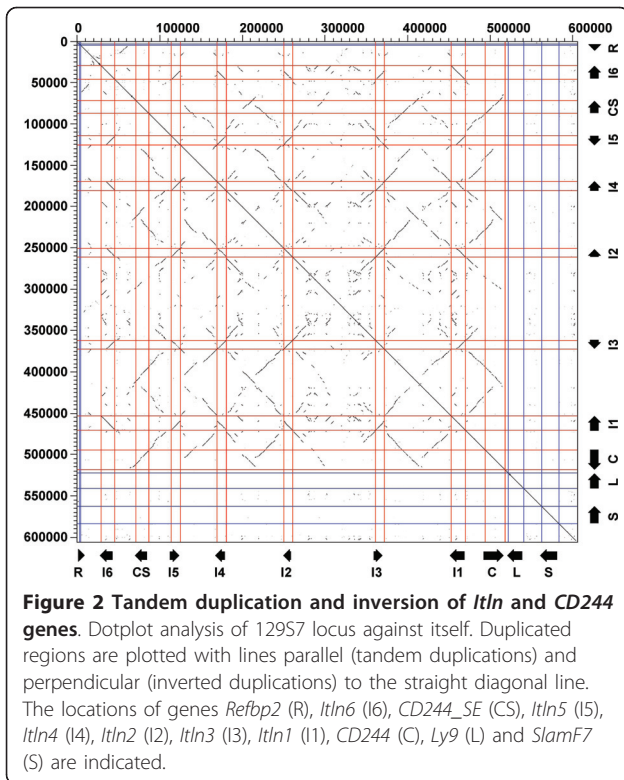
0 100000 200000 300000 400000 500000 600000

0
50000
100000
150000
200000
250000
300000
350000
400000
450000
500000
550000
600000

R
I6
CS
I5
I4
I2
I3
I1
C
L
S

R I6 CS I5 I4 I2 I3 I1 C L S

**Figure 2 Tandem duplication and inversion of *Itln* and *CD244* genes**. Dotplot analysis of 129S7 locus against itself. Duplicated regions are plotted with lines parallel (tandem duplications) and perpendicular (inverted duplications) to the straight diagonal line. The locations of genes *Refbp2* (R), *Itln6* (I6), *CD244_SE* (CS), *Itln5* (I5), *Itln4* (I4), *Itln2* (I2), *Itln3* (I3), *Itln1* (I1), *CD244* (C), *Ly9* (L) and *SlamF7* (S) are indicated.